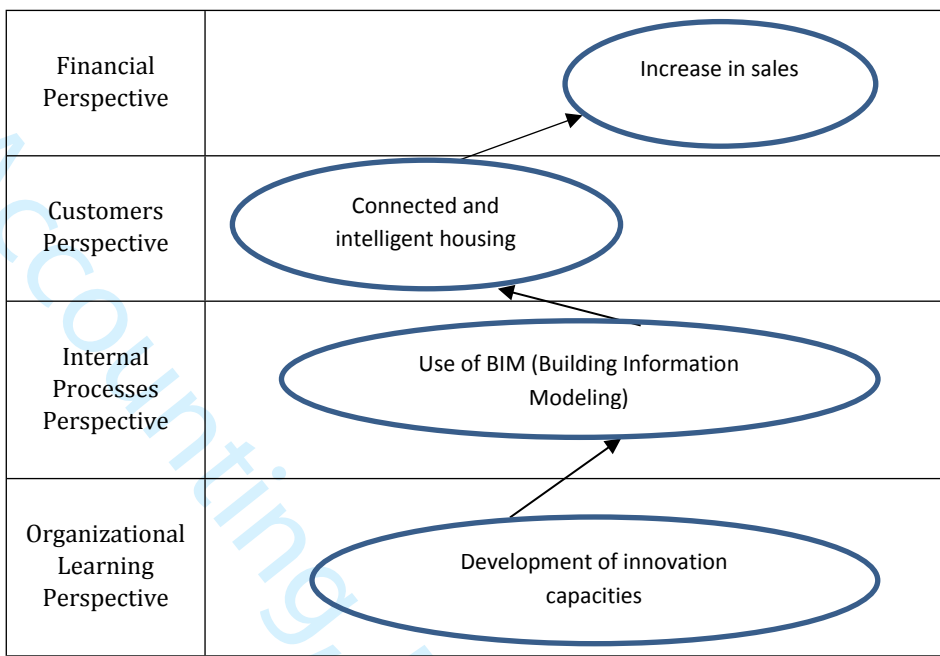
| Financial Perspective | Increase in sales |
|---|---|
| Customers Perspective | Connected and intelligent housing |
| Internal Processes Perspective | Use of BIM (Building Information Modeling) |
| Organizational Learning Perspective | Development of innovation capacities |

Accounting